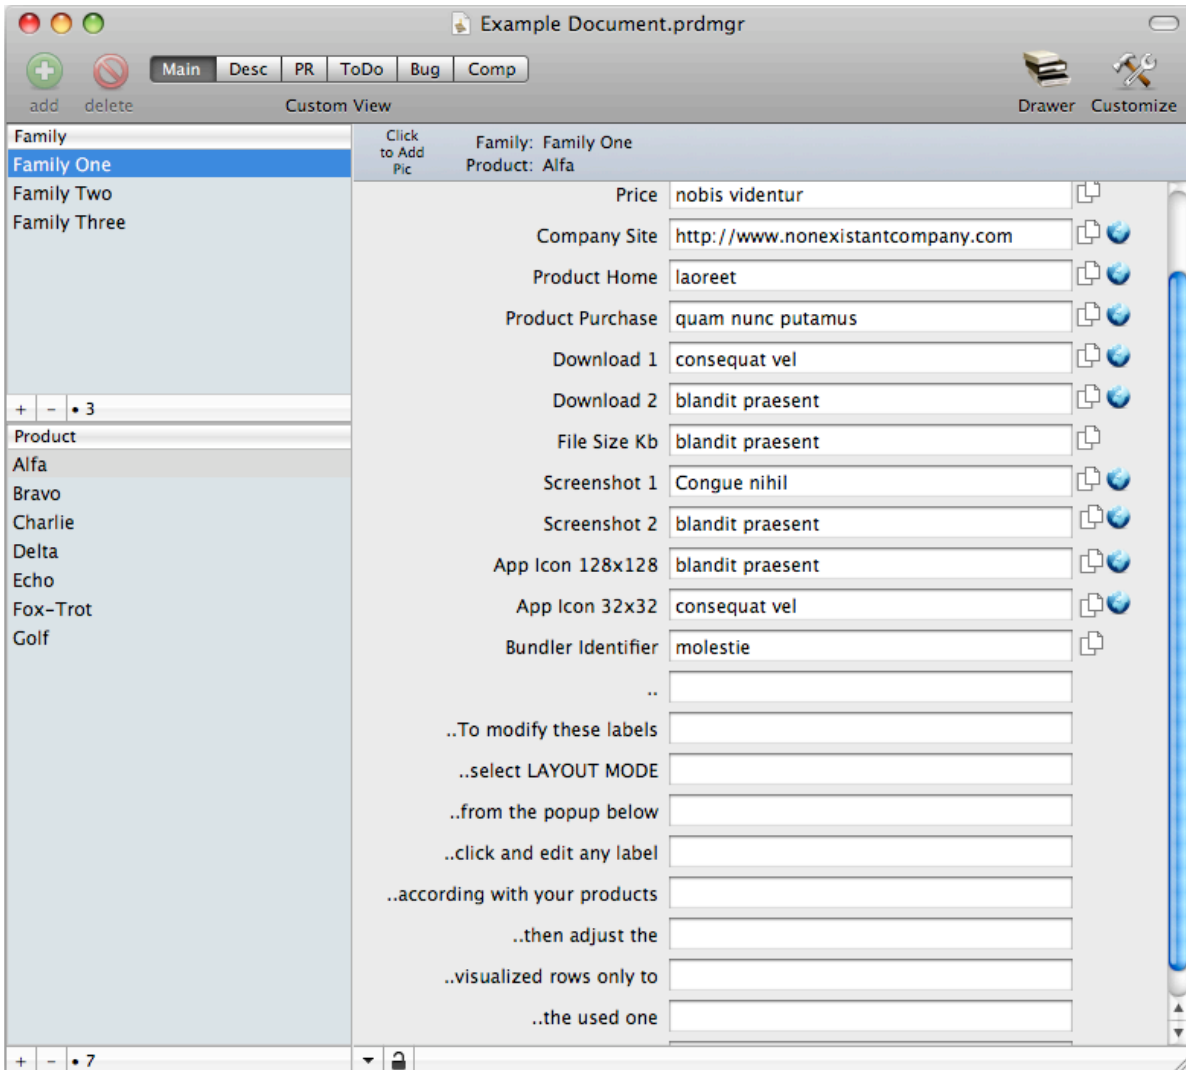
Example Document.prdmgr

add delete

Main | Desc | PR | ToDo | Bug | Comp

Custom View

Drawer Customize

| Family |
|---|
| Family One |
| Family Two |
| Family Three |

+ − • 3

| Product |
|---|
| Alfa |
| Bravo |
| Charlie |
| Delta |
| Echo |
| Fox-Trot |
| Golf |

+ − • 7

Click to Add Pic

Family: Family One
Product: Alfa

| | |
|---|---|
| Price | nobis videntur |
| Company Site | http://www.nonexistantcompany.com |
| Product Home | laoreet |
| Product Purchase | quam nunc putamus |
| Download 1 | consequat vel |
| Download 2 | blandit praesent |
| File Size Kb | blandit praesent |
| Screenshot 1 | Congue nihil |
| Screenshot 2 | blandit praesent |
| App Icon 128x128 | blandit praesent |
| App Icon 32x32 | consequat vel |
| Bundler Identifier | molestie |
| .. | |
| ..To modify these labels | |
| ..select LAYOUT MODE | |
| ..from the popup below | |
| ..click and edit any label | |
| ..according with your products | |
| ..then adjust the | |
| ..visualized rows only to | |
| ..the used one | |